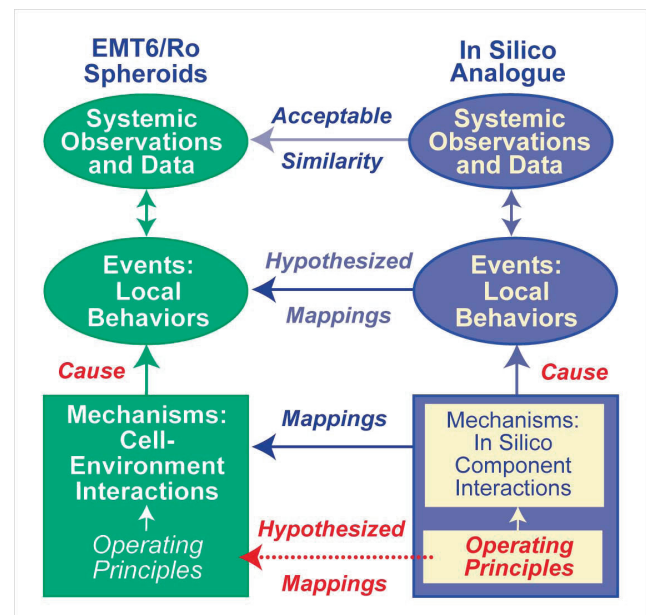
EMT6/Ro Spheroids

In Silico Analogue

Systemic Observations and Data

Acceptable Similarity

Systemic Observations and Data

Events: Local Behaviors

Hypothesized Mappings

Events: Local Behaviors

Cause

Cause

Mechanisms: Cell-Environment Interactions

Operating Principles

Mappings

Mechanisms: In Silico Component Interactions

Hypothesized

Operating Principles

Mappings